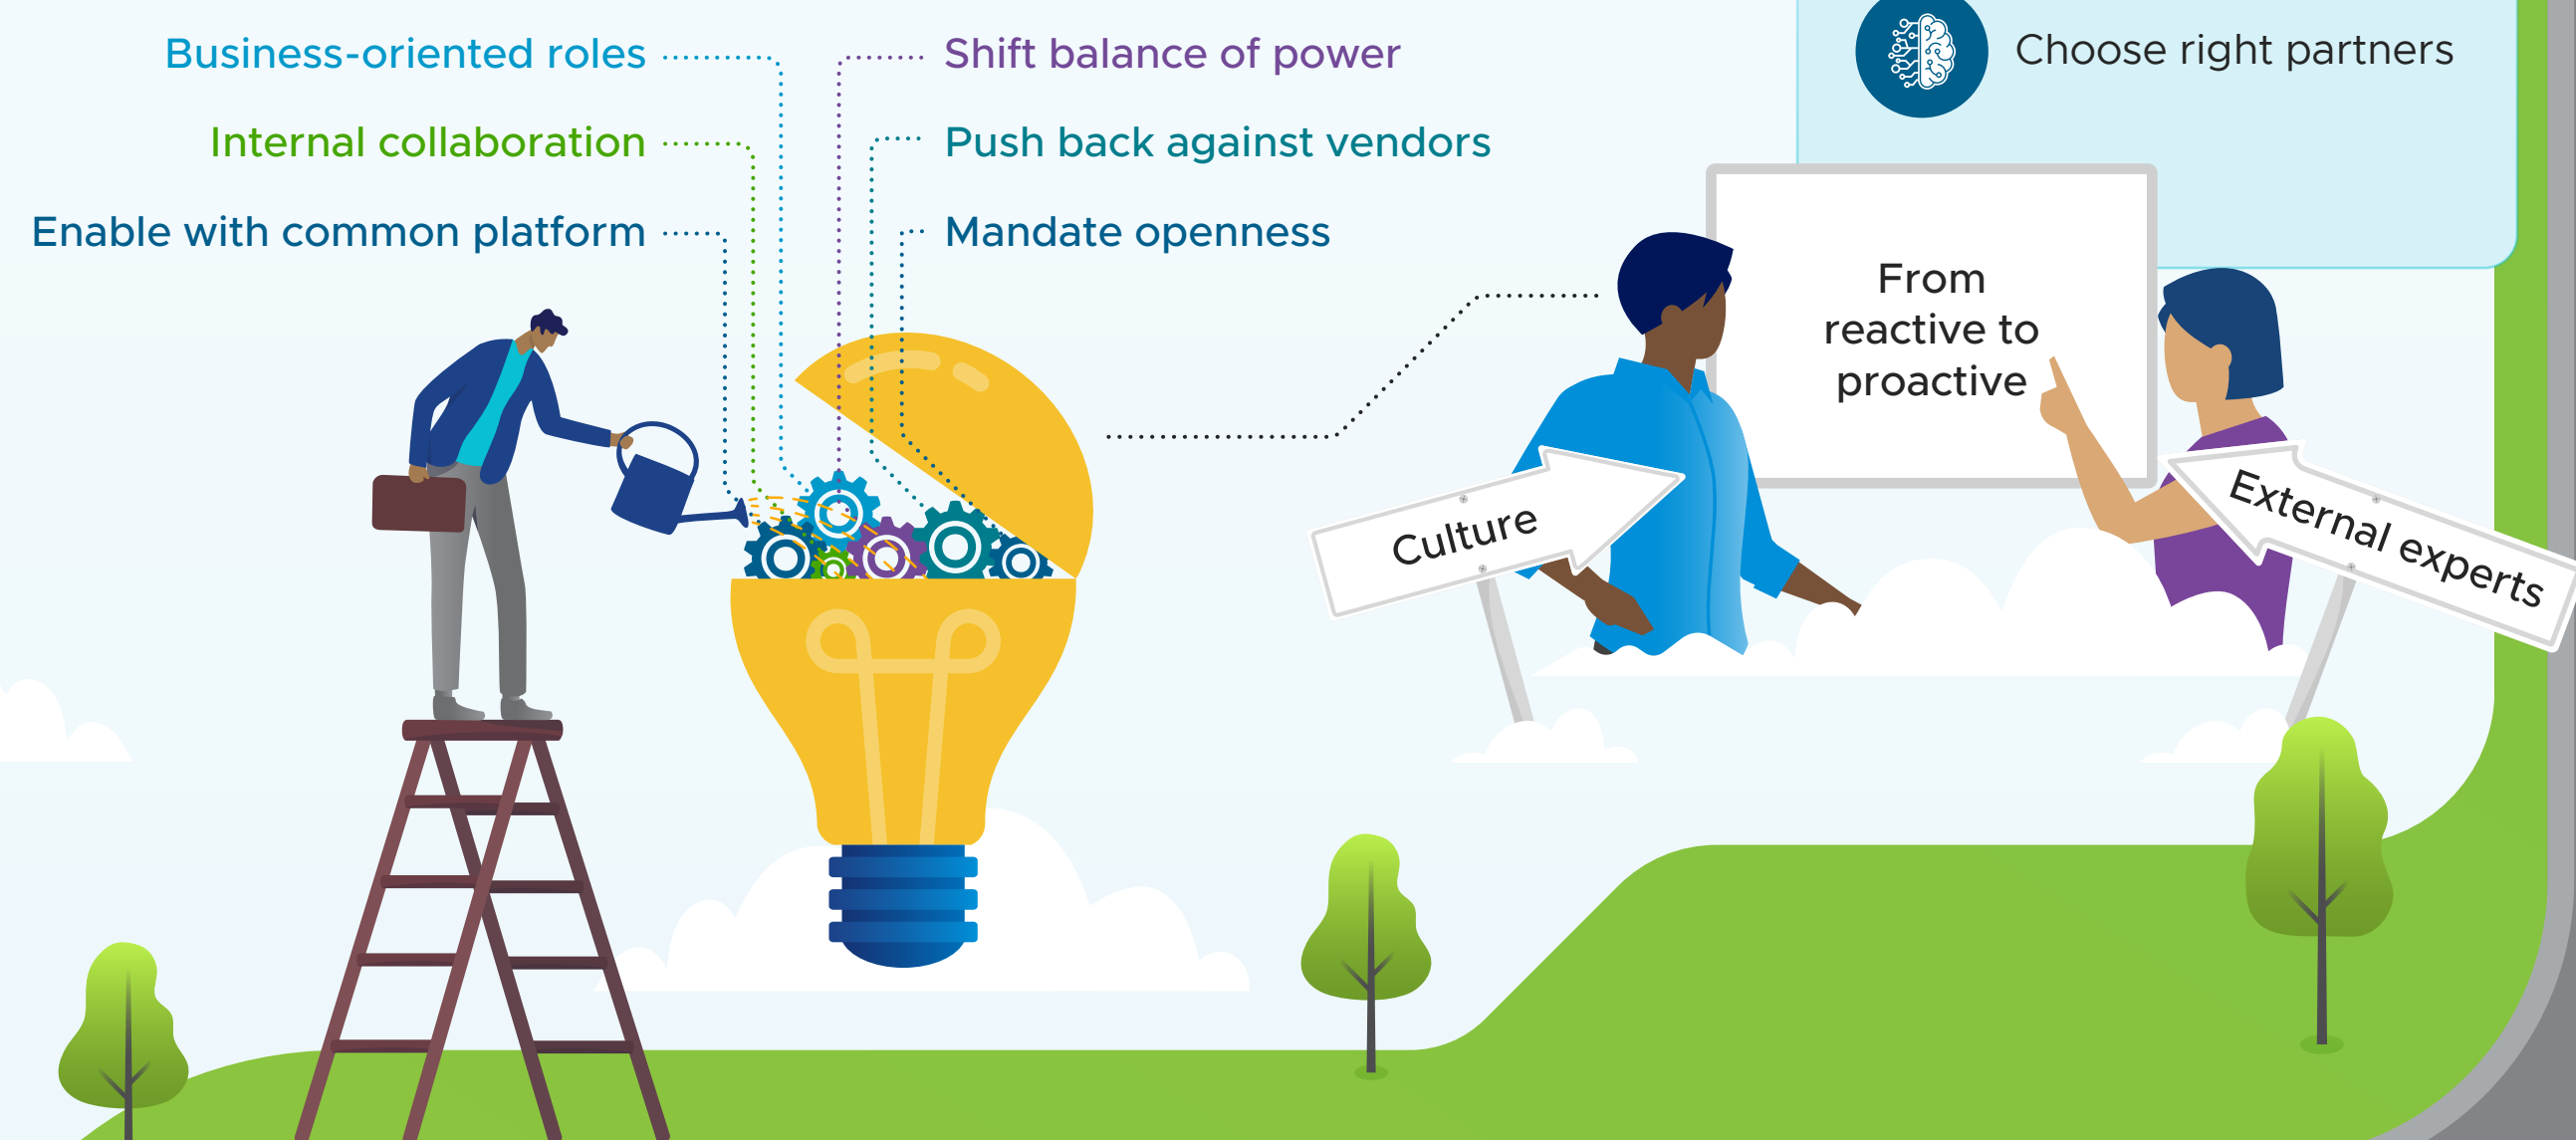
Business-oriented roles

Internal collaboration

Enable with common platform

Shift balance of power

Push back against vendors

Mandate openness

Choose right partners

From reactive to proactive

Culture

External experts